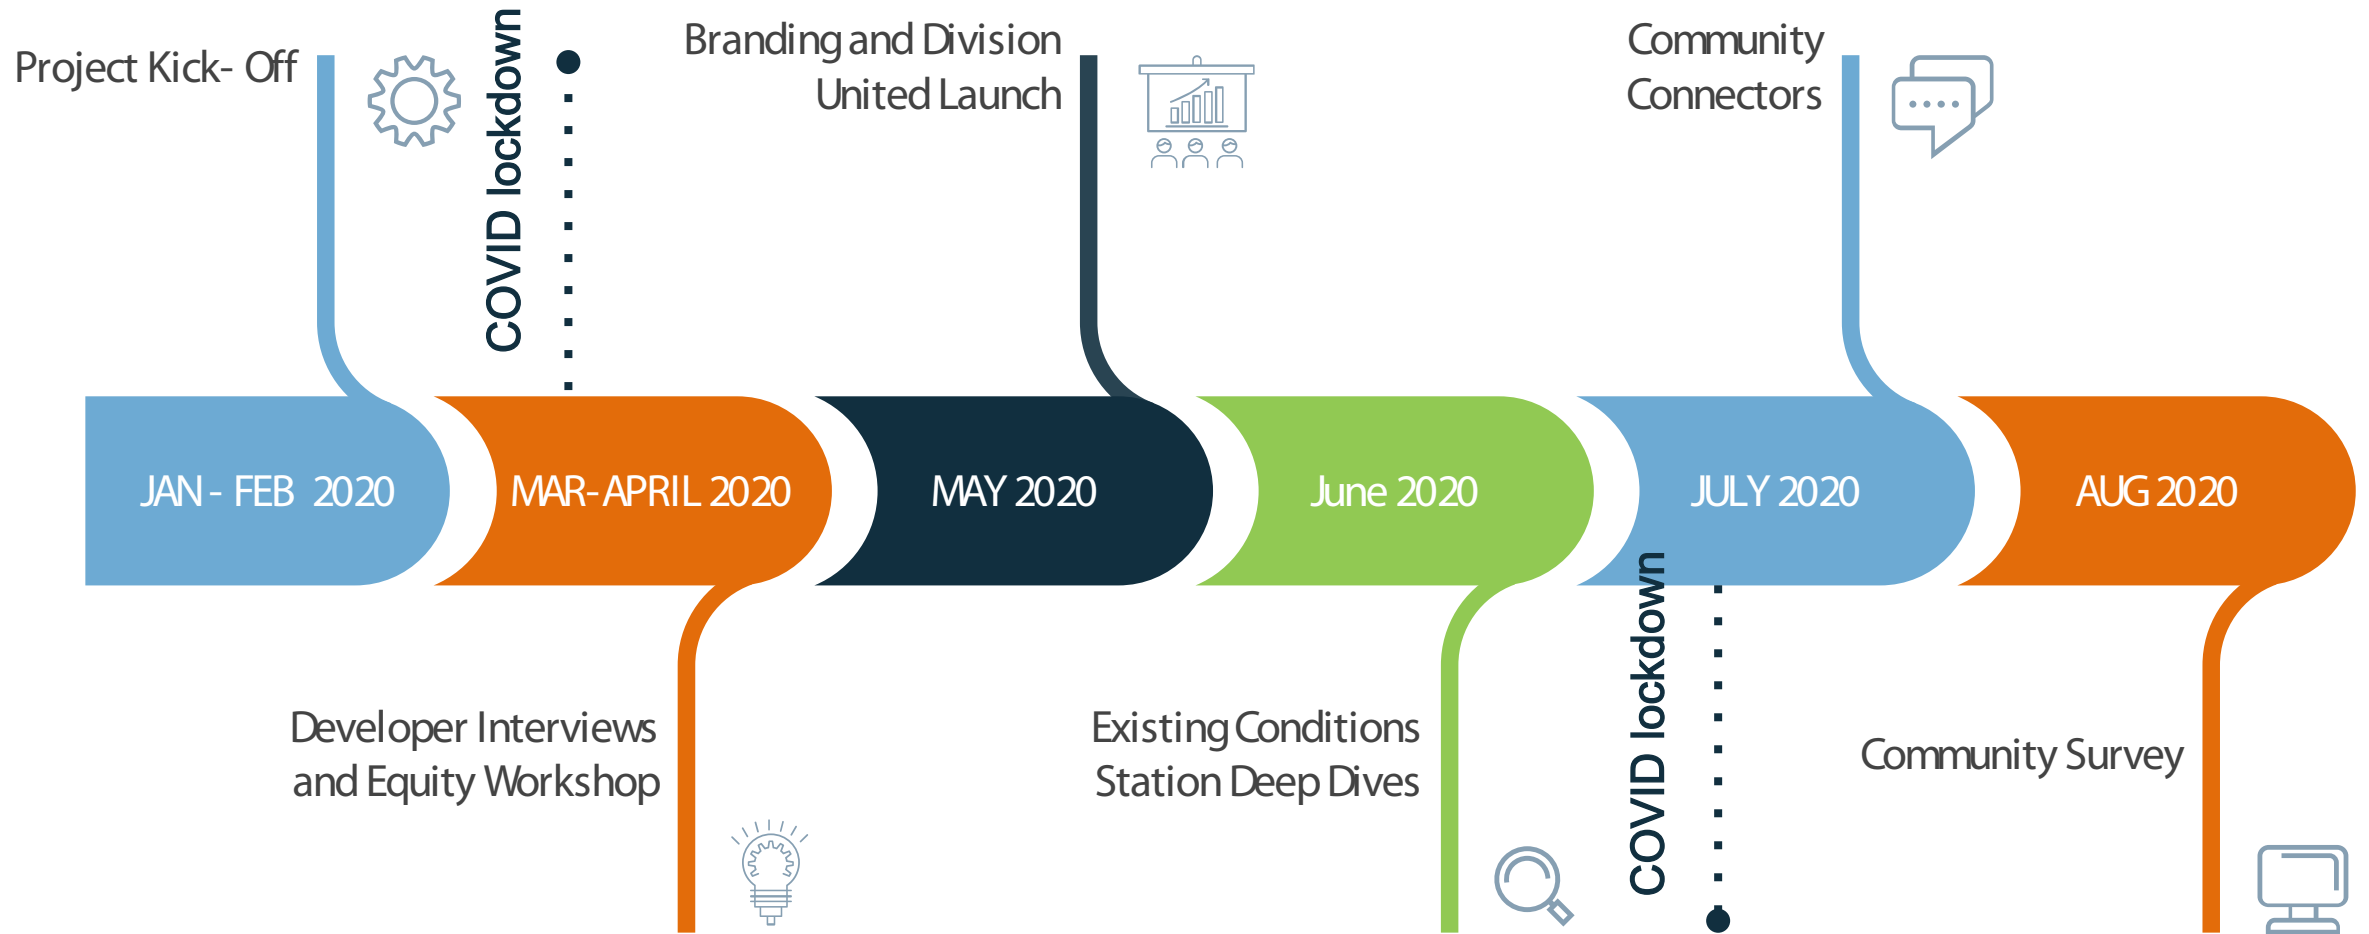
Project Kick- Off

COVID lockdown

Branding and Division United Launch

Community Connectors

JAN - FEB 2020

MAR-APRIL 2020

MAY 2020

June 2020

JULY 2020

AUG 2020

Developer Interviews and Equity Workshop

Existing Conditions Station Deep Dives

COVID lockdown

Community Survey